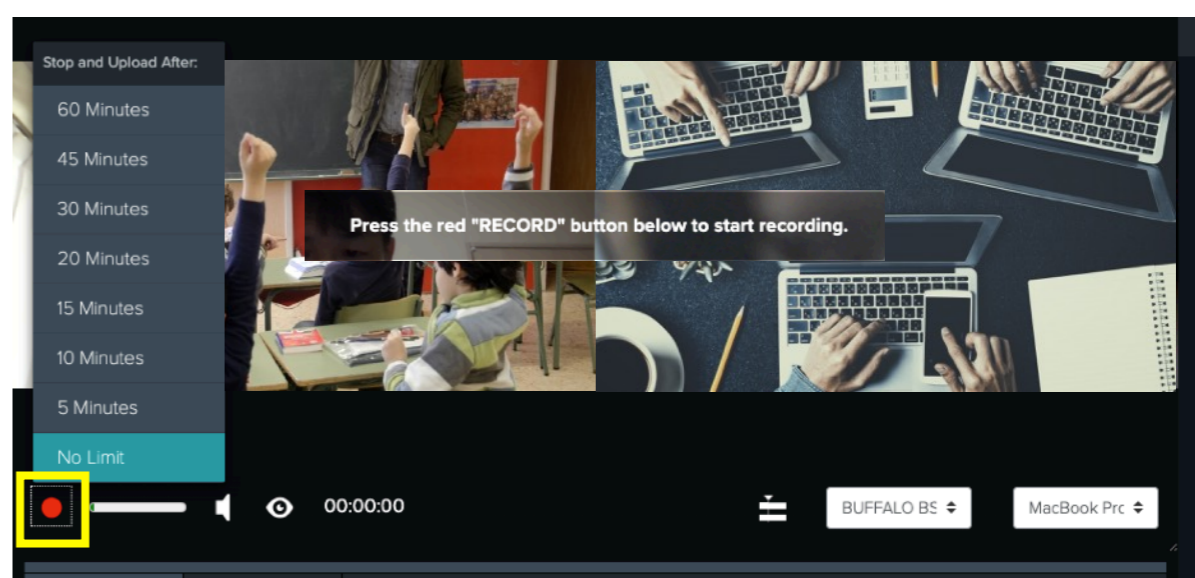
Stop and Upload After:

60 Minutes

45 Minutes

30 Minutes

20 Minutes

15 Minutes

10 Minutes

5 Minutes

No Limit

Press the red "RECORD" button below to start recording.

00:00:00

BUFFALO BS

MacBook Prc